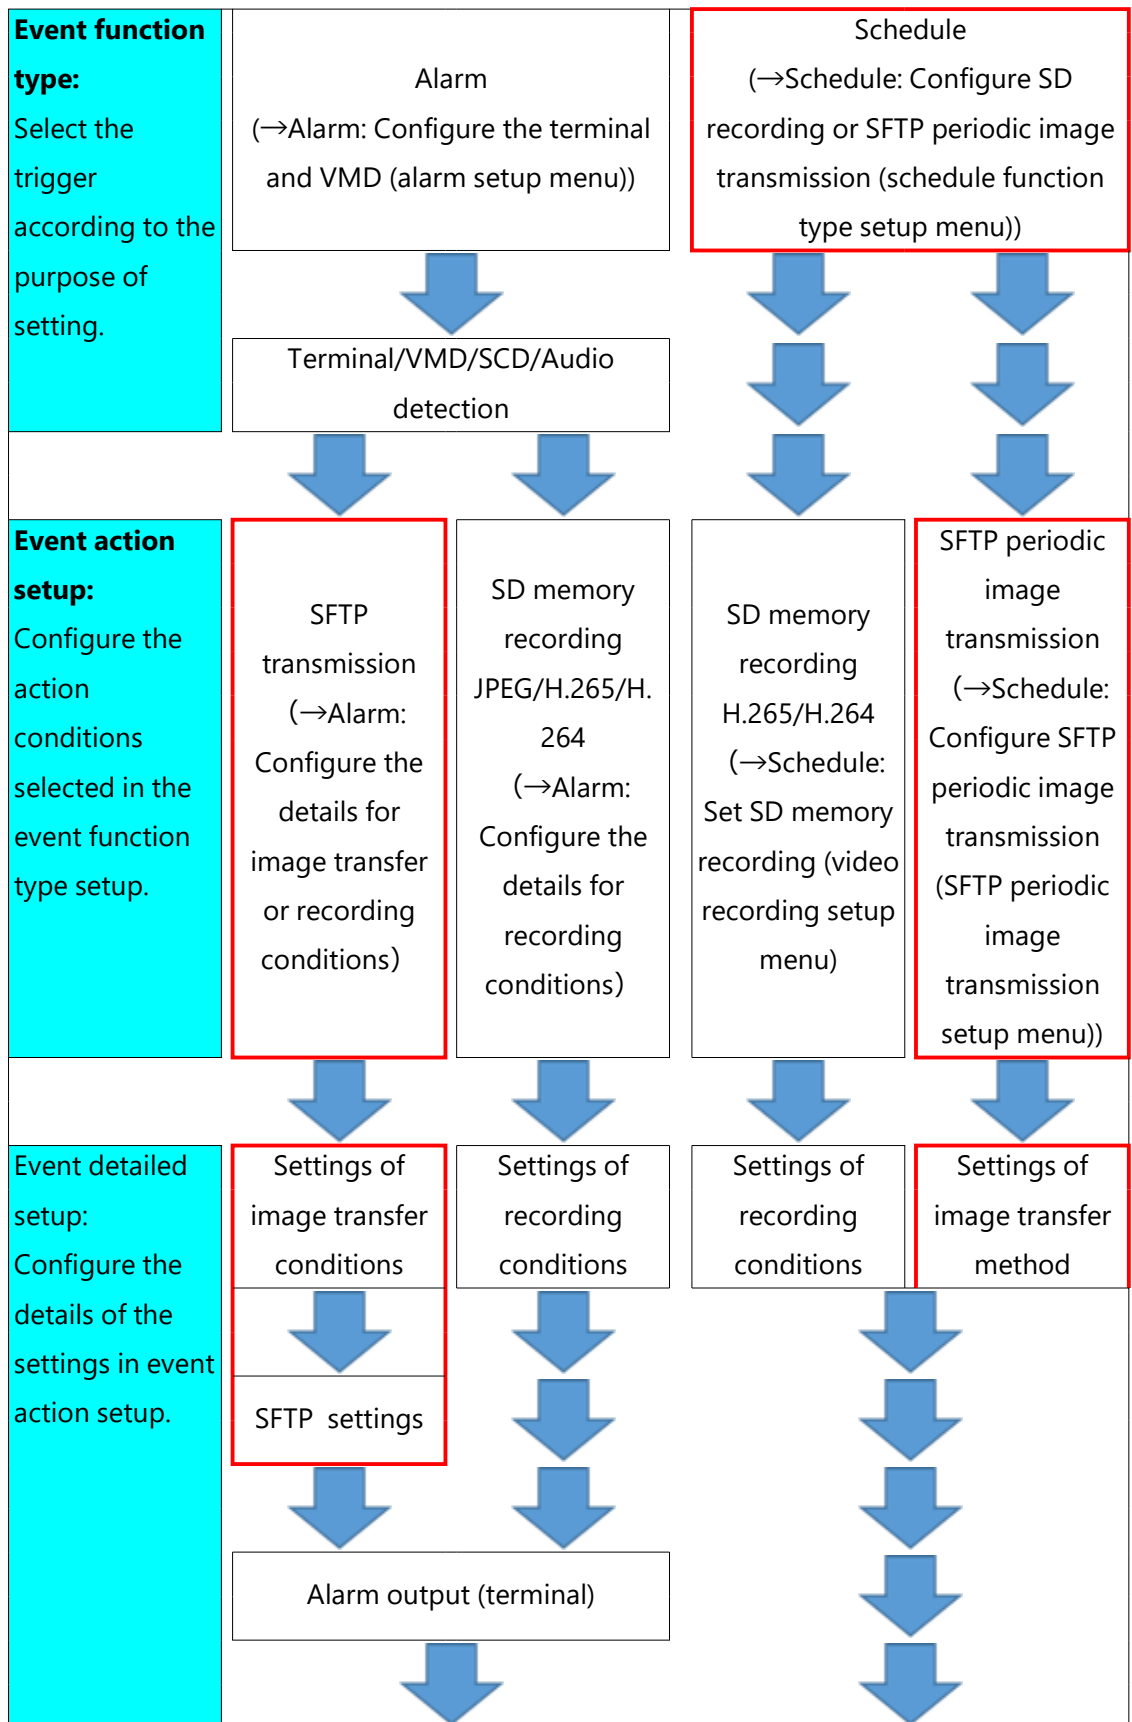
**Event function type:**
Select the trigger according to the purpose of setting.

Alarm
(→Alarm: Configure the terminal and VMD (alarm setup menu))

Schedule
(→Schedule: Configure SD recording or SFTP periodic image transmission (schedule function type setup menu))

Terminal/VMD/SCD/Audio detection

**Event action setup:**
Configure the action conditions selected in the event function type setup.

SFTP transmission
(→Alarm: Configure the details for image transfer or recording conditions)

SD memory recording JPEG/H.265/H.264
(→Alarm: Configure the details for recording conditions)

SD memory recording H.265/H.264
(→Schedule: Set SD memory recording (video recording setup menu)

SFTP periodic image transmission
(→Schedule: Configure SFTP periodic image transmission (SFTP periodic image transmission setup menu))

Event detailed setup:
Configure the details of the settings in event action setup.

Settings of image transfer conditions

Settings of recording conditions

Settings of recording conditions

Settings of image transfer method

SFTP settings

Alarm output (terminal)